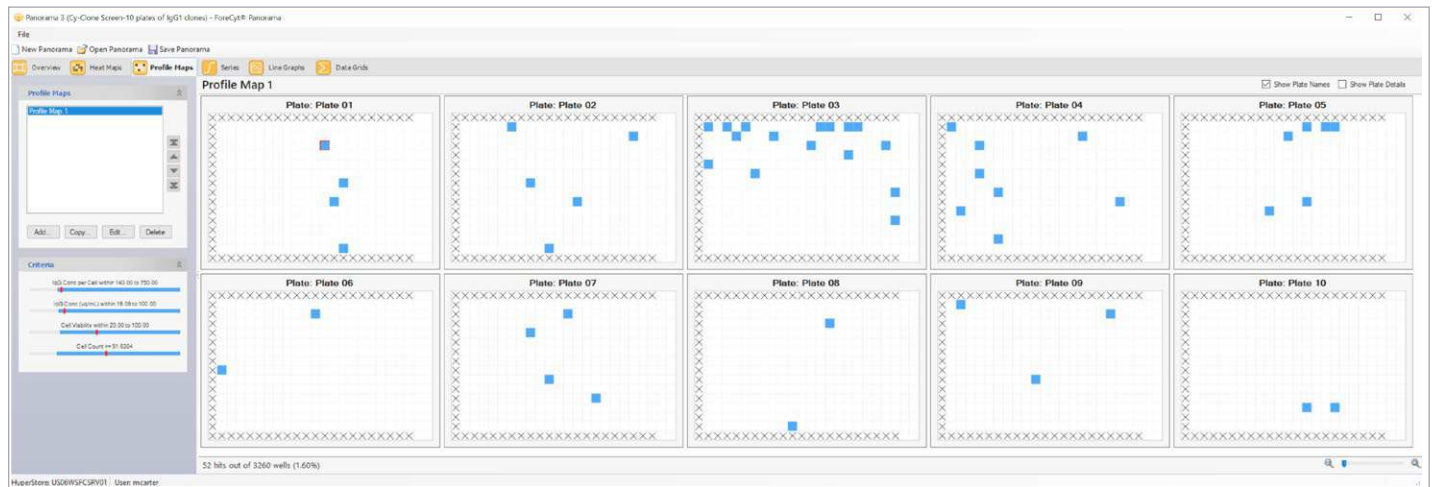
Panorama 3 (Cy-Clone Screen-10 plates of IgG1 clones) - ForeCyt® Panorama

File

New Panorama Open Panorama Save Panorama

Overview Heat Maps Profile Maps Series Line Graphs Data Grids

Profile Maps

Profile Map 1

Add... Copy... Edit... Delete

Criteria

IgG Conc per Cell within 140.00 to 750.00

IgG Conc (ug/mL) within 18.09 to 100.00

Cell Viability within 20.00 to 100.00

Cell Count >= 51.5304

Profile Map 1

Show Plate Names Show Plate Details

Plate: Plate 01

Plate: Plate 02

Plate: Plate 03

Plate: Plate 04

Plate: Plate 05

Plate: Plate 06

Plate: Plate 07

Plate: Plate 08

Plate: Plate 09

Plate: Plate 10

52 hits out of 3260 wells (1.60%)

HyperStore: US06WSFCSRV01 User: mcarter